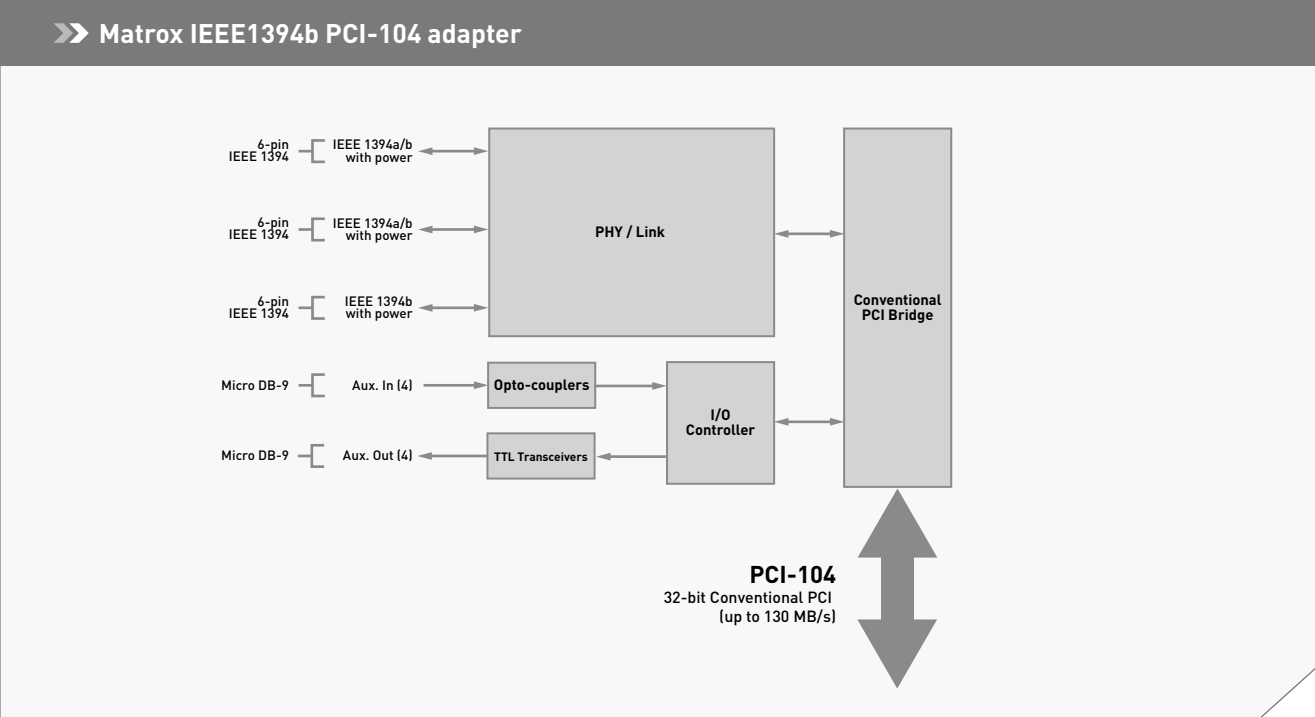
Matrox IEEE1394b PCI-104 adapter

6-pin IEEE 1394
IEEE 1394a/b with power

6-pin IEEE 1394
IEEE 1394a/b with power

6-pin IEEE 1394
IEEE 1394b with power

PHY / Link

Conventional PCI Bridge

Micro DB-9
Aux. In (4)
Opto-couplers

I/O Controller

Micro DB-9
Aux. Out (4)
TTL Transceivers

PCI-104
32-bit Conventional PCI (up to 130 MB/s)